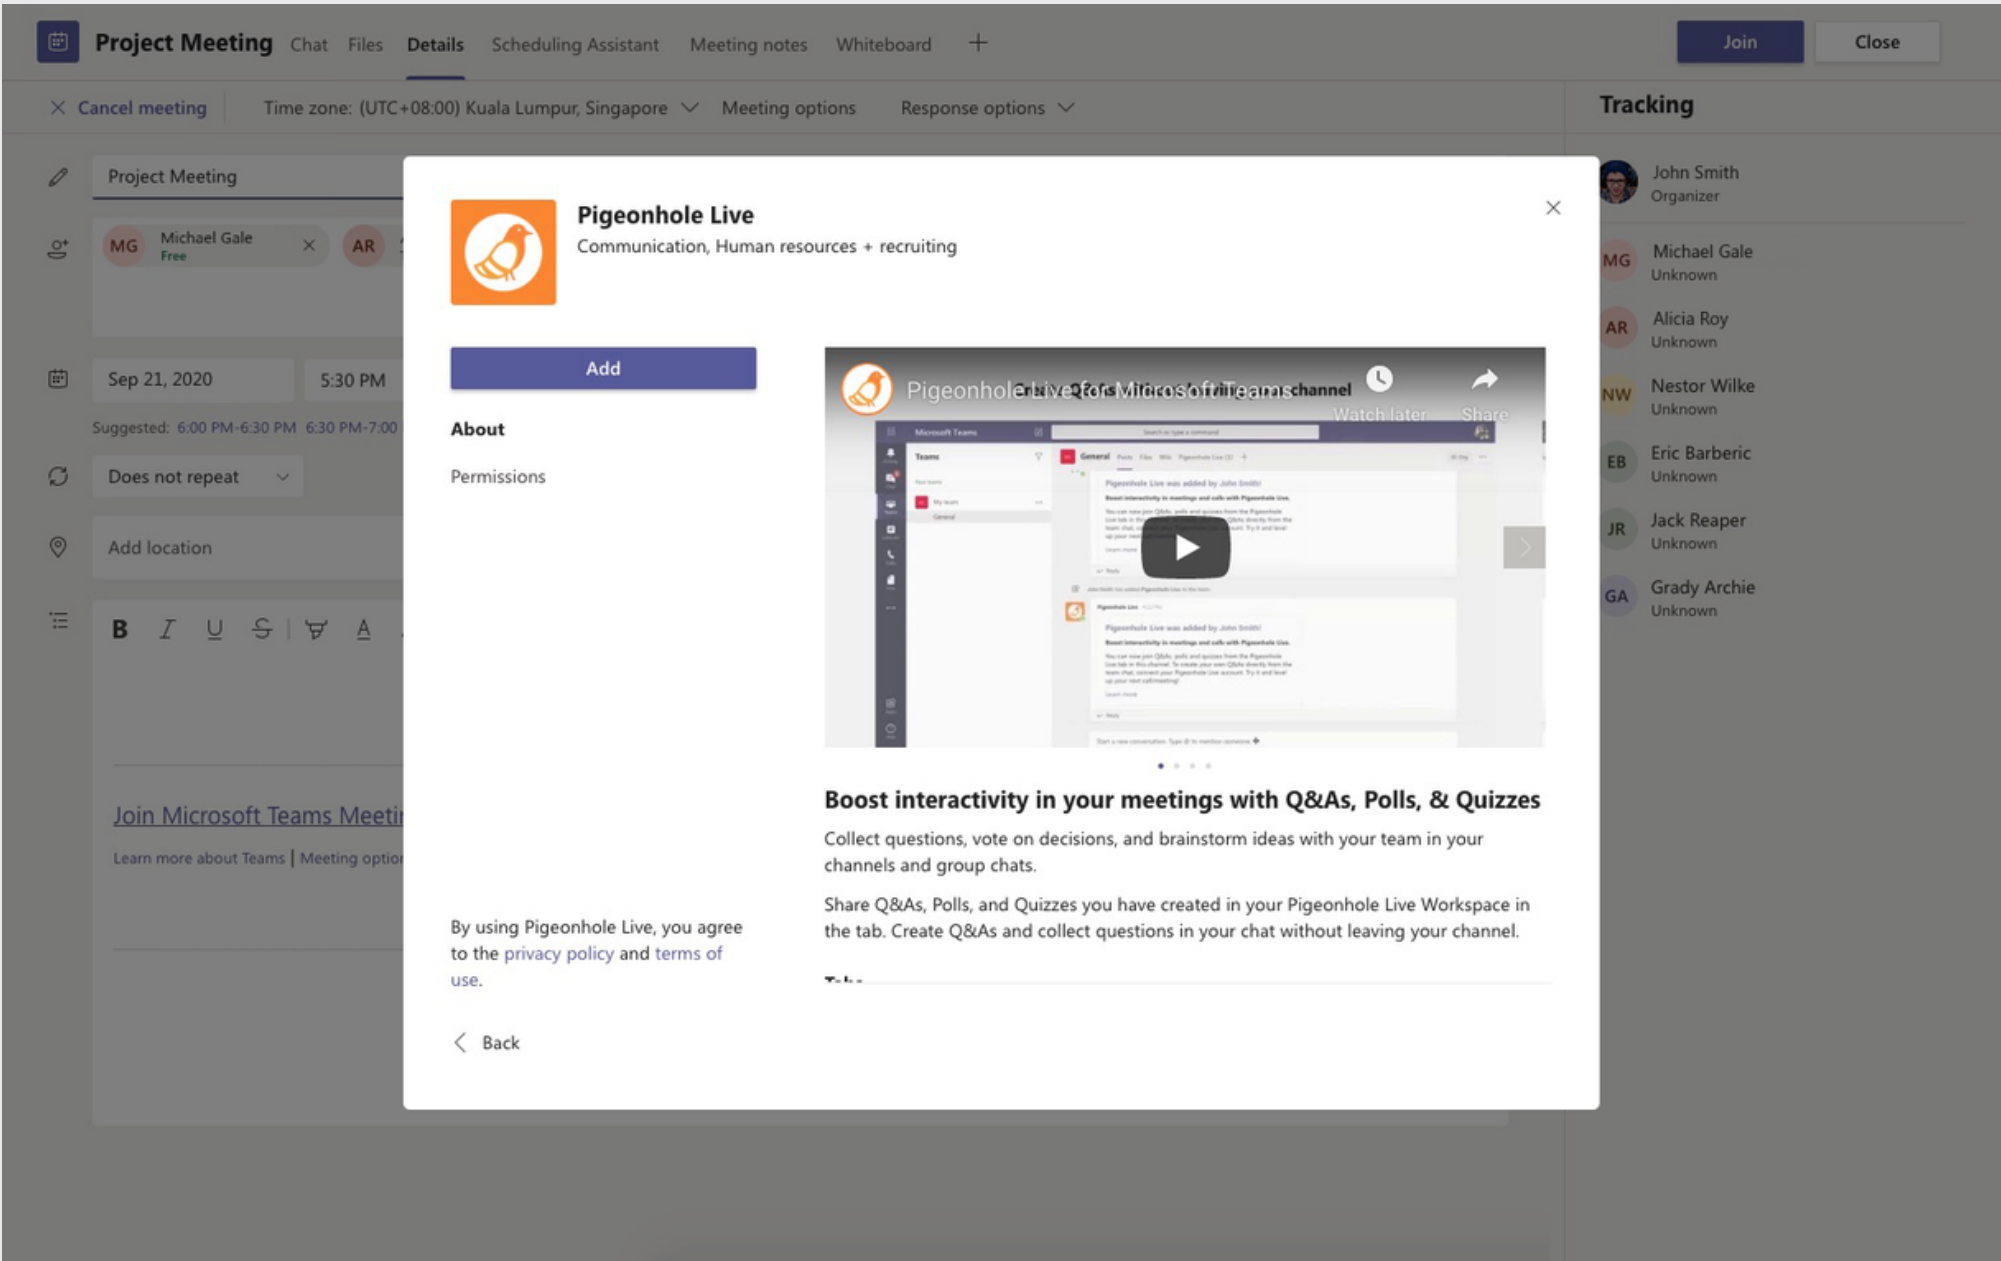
Project Meeting Chat Files Details Scheduling Assistant Meeting notes Whiteboard +

Join Close

Cancel meeting Time zone: (UTC+08:00) Kuala Lumpur, Singapore Meeting options Response options

Project Meeting

MG Michael Gale Free AR

Sep 21, 2020 5:30 PM

Suggested: 6:00 PM-6:30 PM 6:30 PM-7:00

Does not repeat

Add location

B I U S A

Join Microsoft Teams Meeti

Learn more about Teams | Meeting optio

Tracking

John Smith
Organizer

MG Michael Gale
Unknown

AR Alicia Roy
Unknown

NW Nestor Wilke
Unknown

EB Eric Barberic
Unknown

JR Jack Reaper
Unknown

GA Grady Archie
Unknown

Pigeonhole Live
Communication, Human resources + recruiting

Add

About

Permissions

Pigeonhole Live for Microsoft Teams channel
Watch later Share

Boost interactivity in your meetings with Q&As, Polls, & Quizzes

Collect questions, vote on decisions, and brainstorm ideas with your team in your channels and group chats.

Share Q&As, Polls, and Quizzes you have created in your Pigeonhole Live Workspace in the tab. Create Q&As and collect questions in your chat without leaving your channel.

By using Pigeonhole Live, you agree to the privacy policy and terms of use.

Back